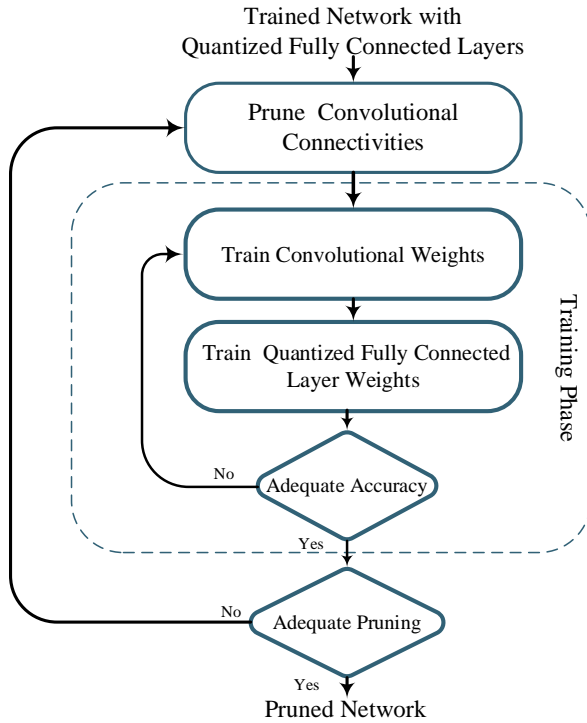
Trained Network with Quantized Fully Connected Layers

Prune Convolutional Connectivities

Train Convolutional Weights

Train Quantized Fully Connected Layer Weights

Training Phase

No

Adequate Accuracy

Yes

No

Adequate Pruning

Yes

Pruned Network